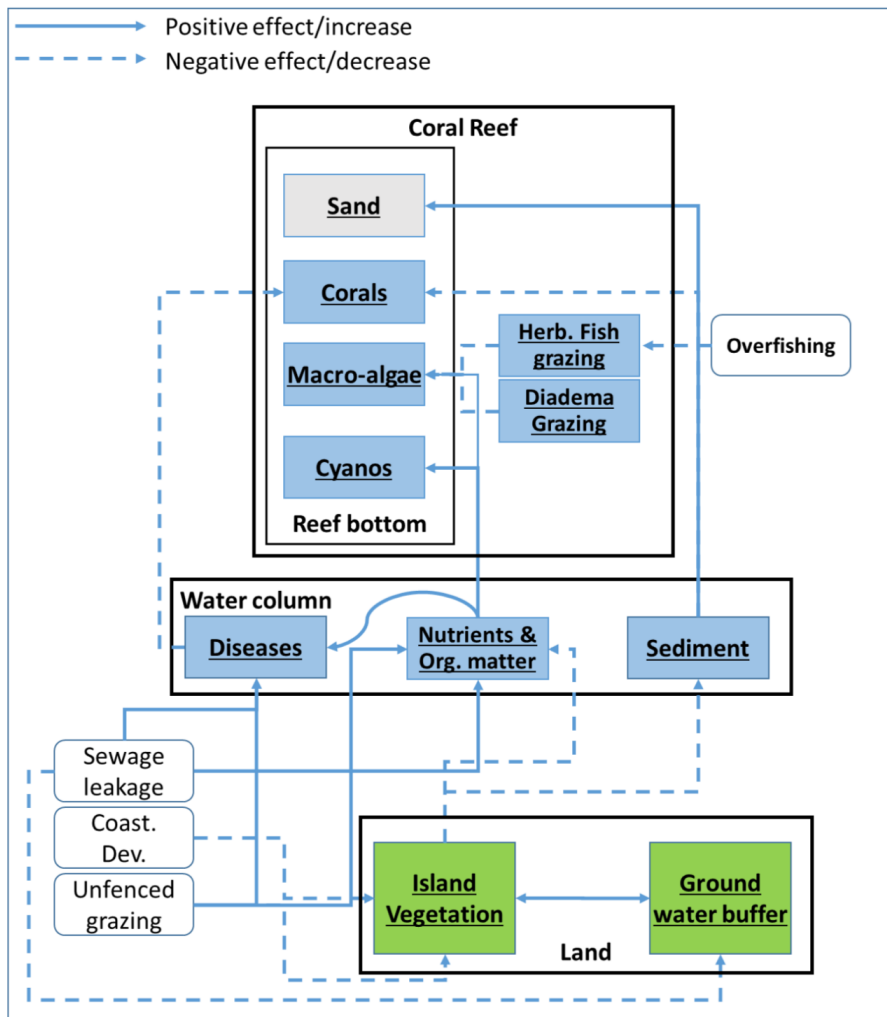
Positive effect/increase
Negative effect/decrease

Coral Reef

Sand

Corals

Macro-algae

Cyanos

Reef bottom

Herb. Fish grazing

Diadema Grazing

Overfishing

Water column

Diseases

Nutrients & Org. matter

Sediment

Sewage leakage

Coast. Dev.

Unfenced grazing

Island Vegetation

Ground water buffer

Land